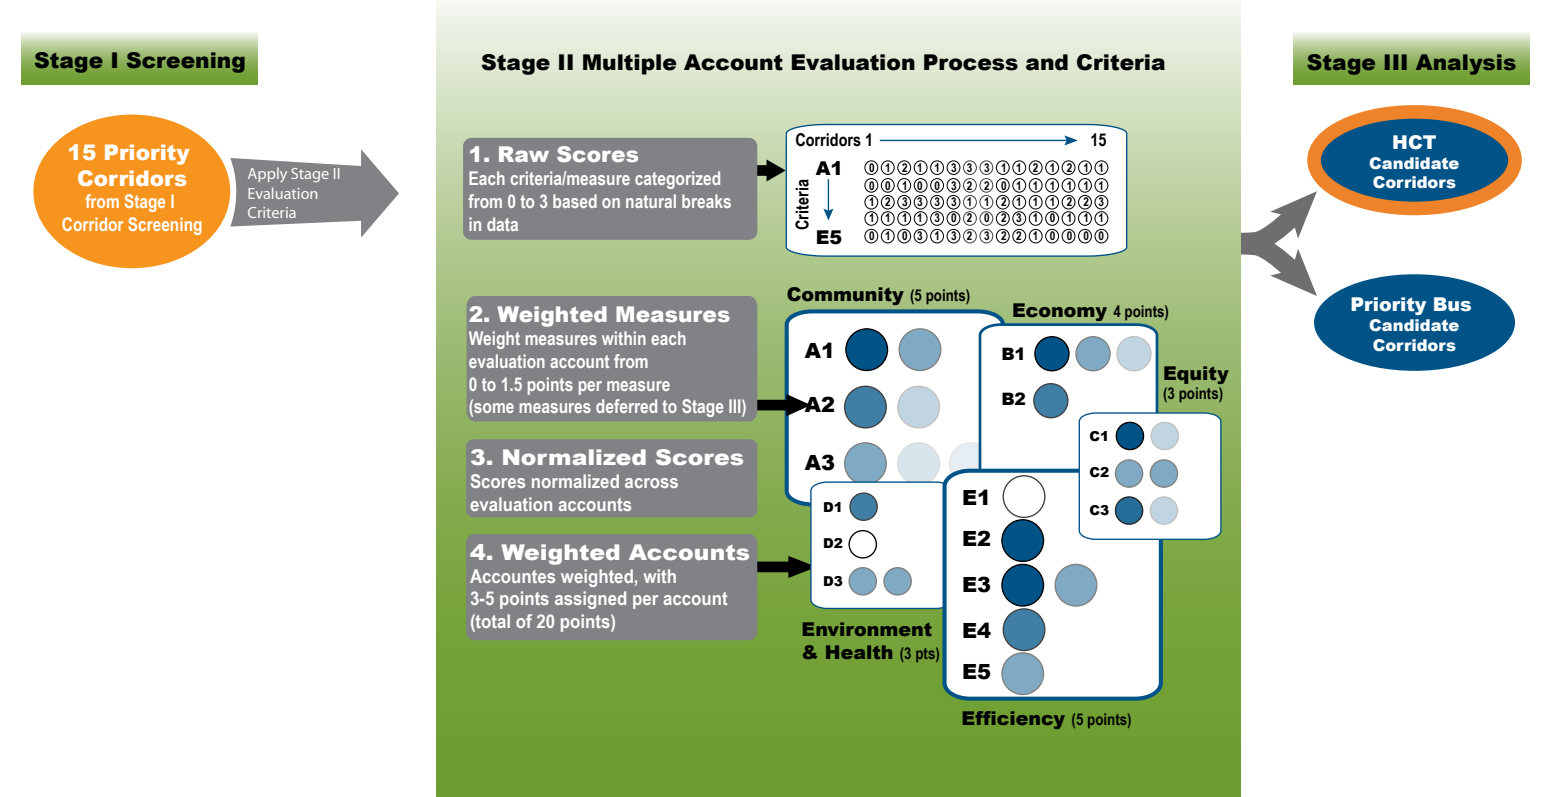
Stage I Screening

15 Priority Corridors from Stage I Corridor Screening

Apply Stage II Evaluation Criteria

Stage II Multiple Account Evaluation Process and Criteria

1. Raw Scores
Each criteria/measure categorized from 0 to 3 based on natural breaks in data

Corridors 1 15
A1
Criteria
E5
0 1 2 1 1 3 3 3 1 1 2 1 2 1 1
0 0 1 0 0 3 2 2 0 1 1 1 1 1 1
1 2 3 3 3 3 1 1 2 1 1 1 2 2 3
1 1 1 1 3 0 2 0 2 3 1 0 1 1 1
0 1 0 3 1 3 2 3 2 2 1 0 0 0 0

2. Weighted Measures
Weight measures within each evaluation account from 0 to 1.5 points per measure (some measures deferred to Stage III)

3. Normalized Scores
Scores normalized across evaluation accounts

4. Weighted Accounts
Accountes weighted, with 3-5 points assigned per account (total of 20 points)

Community (5 points)
A1
A2
A3

Economy 4 points)
B1
B2

Equity (3 points)
C1
C2
C3

D1
D2
D3
Environment & Health (3 pts)

E1
E2
E3
E4
E5
Efficiency (5 points)

Stage III Analysis

HCT Candidate Corridors

Priority Bus Candidate Corridors